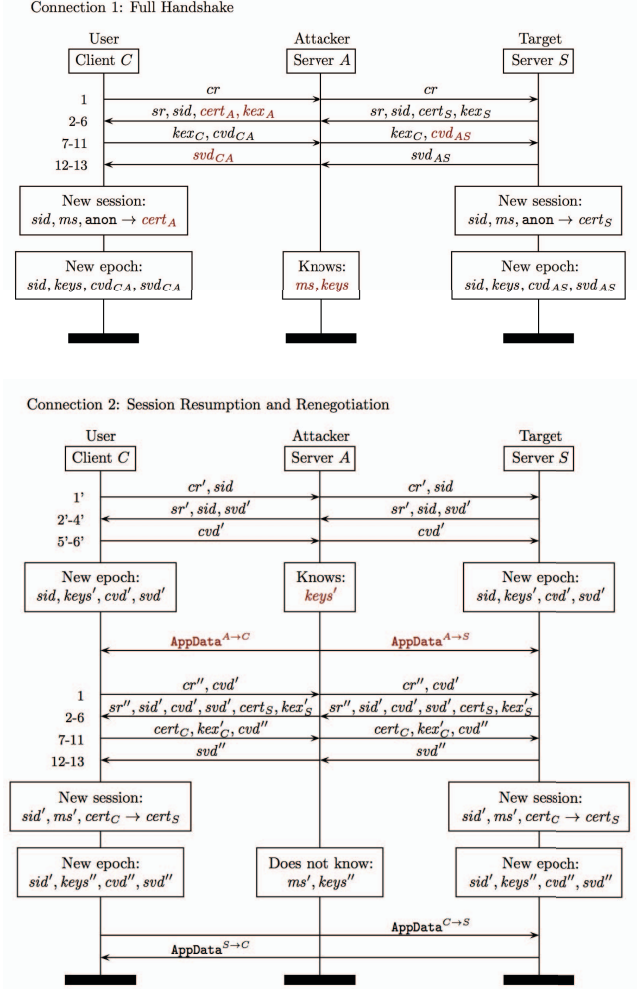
Connection 1: Full Handshake

User
Client $C$

Attacker
Server $A$

Target
Server $S$

1 $cr$ $cr$

2-6 $sr, sid, cert_A, kex_A$ $sr, sid, cert_S, kex_S$

7-11 $kex_C, cvd_{CA}$ $kex_C, cvd_{AS}$

12-13 $svd_{CA}$ $svd_{AS}$

New session:
$sid, ms, \texttt{anon} \rightarrow cert_A$

New session:
$sid, ms, \texttt{anon} \rightarrow cert_S$

New epoch:
$sid, keys, cvd_{CA}, svd_{CA}$

Knows:
$ms, keys$

New epoch:
$sid, keys, cvd_{AS}, svd_{AS}$

Connection 2: Session Resumption and Renegotiation

User
Client $C$

Attacker
Server $A$

Target
Server $S$

1' $cr', sid$ $cr', sid$

2'-4' $sr', sid, svd'$ $sr', sid, svd'$

5'-6' $cvd'$ $cvd'$

New epoch:
$sid, keys', cvd', svd'$

Knows:
$keys'$

New epoch:
$sid, keys', cvd', svd'$

$\texttt{AppData}^{A \rightarrow C}$ $\texttt{AppData}^{A \rightarrow S}$

1 $cr'', cvd'$ $cr'', cvd'$

2-6 $sr'', sid', cvd', svd', cert_S, kex'_S$ $sr'', sid', cvd', svd', cert_S, kex'_S$

7-11 $cert_C, kex'_C, cvd''$ $cert_C, kex'_C, cvd''$

12-13 $svd''$ $svd''$

New session:
$sid', ms', cert_C \rightarrow cert_S$

New session:
$sid', ms', cert_C \rightarrow cert_S$

New epoch:
$sid', keys'', cvd'', svd''$

Does not know:
$ms', keys''$

New epoch:
$sid', keys'', cvd'', svd''$

$\texttt{AppData}^{C \rightarrow S}$

$\texttt{AppData}^{S \rightarrow C}$